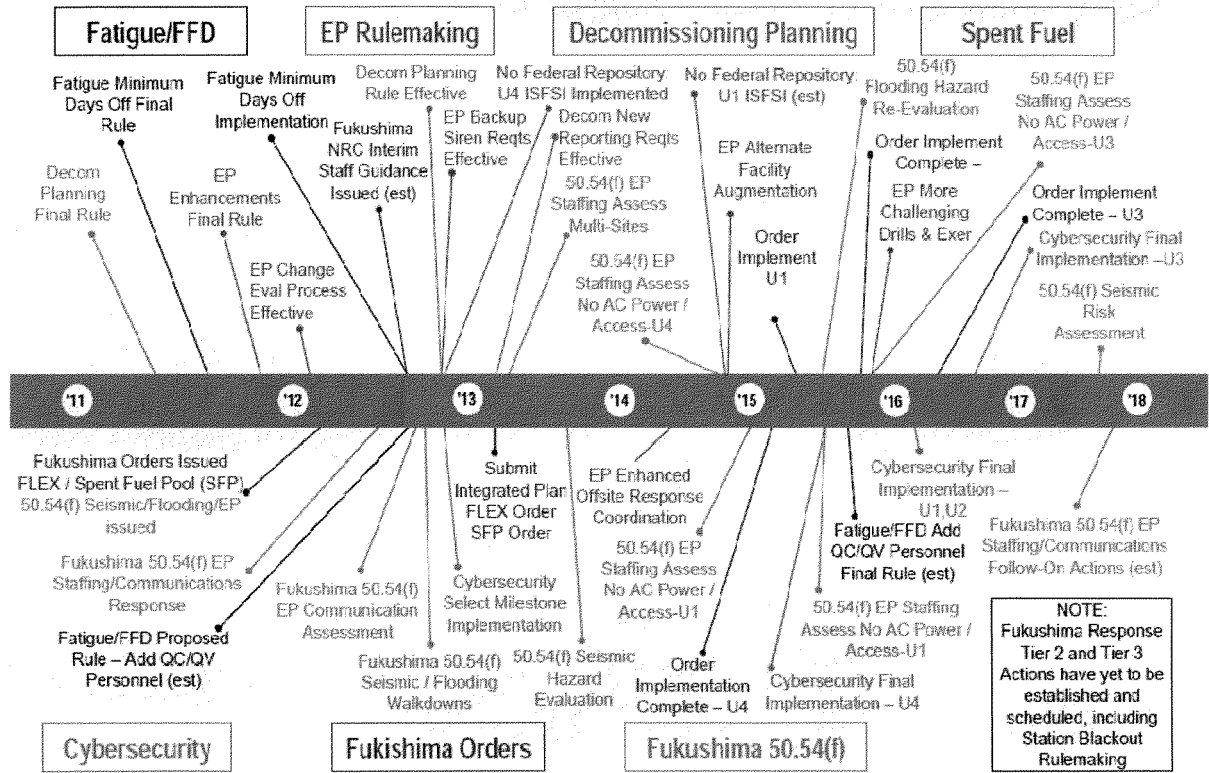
Fatigue/FFD

EP Rulemaking

Decommissioning Planning

Spent Fuel

Fatigue Minimum Days Off Final Rule

Fatigue Minimum Days Off Implementation

Decom Planning Rule Effective

No Federal Repository: U4 ISFSI Implemented

No Federal Repository: U1 ISFSI (est)

50.54(f) Flooding Hazard Re-Evaluation

50.54(f) EP Staffing Assess No AC Power / Access-U3

Decom Planning Final Rule

EP Enhancements Final Rule

Fukushima NRC Interim Staff Guidance Issued (est)

EP Backup Siren Reqts Effective

Decom New Reporting Reqts Effective

EP Alternate Facility Augmentation

Order Implement Complete –

Order Implement Complete – U3

50.54(f) EP Staffing Assess Multi-Sites

EP More Challenging Drills & Exer

EP Change Eval Process Effective

50.54(f) EP Staffing Assess No AC Power / Access-U4

Order Implement U1

Cybersecurity Final Implementation –U3

50.54(f) Seismic Risk Assessment

'11

'12

'13

'14

'15

'16

'17

'18

Fukushima Orders Issued FLEX / Spent Fuel Pool (SFP) 50.54(f) Seismic/Flooding/EP issued

Submit Integrated Plan FLEX Order SFP Order

EP Enhanced Offsite Response Coordination

Cybersecurity Final Implementation – U1,U2

Fukushima 50.54(f) EP Staffing/Communications Response

Fukushima 50.54(f) EP Communication Assessment

Cybersecurity Select Milestone Implementation

50.54(f) EP Staffing Assess No AC Power / Access-U1

Fatigue/FFD Add QC/QV Personnel Final Rule (est)

Fukushima 50.54(f) EP Staffing/Communications Follow-On Actions (est)

Fatigue/FFD Proposed Rule – Add QC/QV Personnel (est)

Fukushima 50.54(f) Seismic / Flooding Walkdowns

50.54(f) Seismic Hazard Evaluation

Order Implementation Complete – U4

50.54(f) EP Staffing Assess No AC Power / Access-U1

Cybersecurity Final Implementation – U4

NOTE: Fukushima Response Tier 2 and Tier 3 Actions have yet to be established and scheduled, including Station Blackout Rulemaking

Cybersecurity

Fukishima Orders

Fukushima 50.54(f)